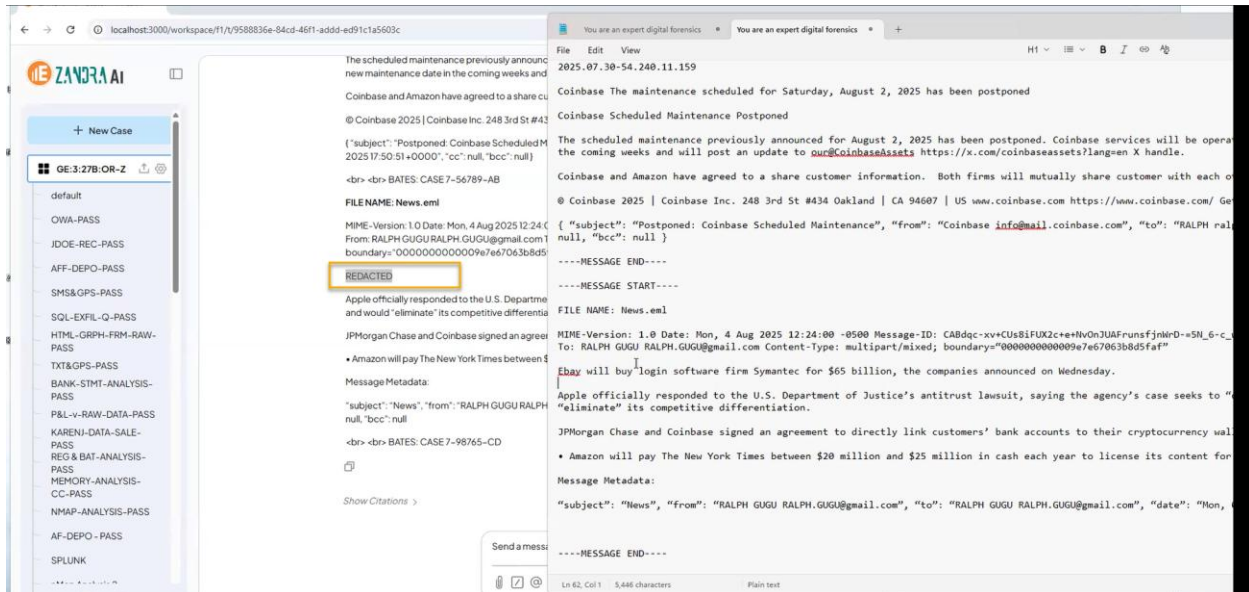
localhost:3000/workspace/f1/t/9588836e-84cd-46f1-addd-ed91c1a5603c

ZANDRA AI

+ New Case

GE:3:27B:OR-Z

default

OWA-PASS

JDOE-REC-PASS

AFF-DEPO-PASS

SMS&GPS-PASS

SQL-EXFIL-Q-PASS

HTML-GRPH-FRM-RAW-PASS

TXT&GPS-PASS

BANK-STMT-ANALYSIS-PASS

P&L-v-RAW-DATA-PASS

KARENJ-DATA-SALE-PASS

REG & BAT-ANALYSIS-PASS

MEMORY-ANALYSIS-CC-PASS

NMAP-ANALYSIS-PASS

AF-DEPO - PASS

SPLUNK

The scheduled maintenance previously announc new maintenance date in the coming weeks and

Coinbase and Amazon have agreed to a share cu

© Coinbase 2025 | Coinbase Inc. 248 3rd St #43

{ "subject": "Postponed: Coinbase Scheduled M 2025 17:50:51+0000", "cc": null, "bcc": null}

<br> <br> BATES: CASE 7-56789-AB

FILE NAME: News.eml

MIME-Version: 1.0 Date: Mon, 4 Aug 2025 12:24:( From: RALPH GUGU RALPH.GUGU@gmail.com T boundary="0000000000009e7e67063b8d5

REDACTED

Apple officially responded to the U.S. Departme and would "eliminate" its competitive differentia

JPMorgan Chase and Coinbase signed an agreer

• Amazon will pay The New York Times between $

Message Metadata:

"subject": "News", "from": "RALPH GUGU RALPH null, "bcc": null

<br> <br> BATES: CASE 7-98765-CD

Show Citations >

Send a messa

You are an expert digital forensics | You are an expert digital forensics | +

File Edit View

2025.07.30-54.240.11.159

Coinbase The maintenance scheduled for Saturday, August 2, 2025 has been postponed

Coinbase Scheduled Maintenance Postponed

The scheduled maintenance previously announced for August 2, 2025 has been postponed. Coinbase services will be opera the coming weeks and will post an update to our@CoinbaseAssets https://x.com/coinbaseassets?lang=en X handle.

Coinbase and Amazon have agreed to a share customer information. Both firms will mutually share customer with each o

© Coinbase 2025 | Coinbase Inc. 248 3rd St #434 Oakland | CA 94607 | US www.coinbase.com https://www.coinbase.com/ Ge

{ "subject": "Postponed: Coinbase Scheduled Maintenance", "from": "Coinbase info@mail.coinbase.com", "to": "RALPH ral null, "bcc": null }

----MESSAGE END----

----MESSAGE START----

FILE NAME: News.eml

MIME-Version: 1.0 Date: Mon, 4 Aug 2025 12:24:00 -0500 Message-ID: CABdqc-xv+CUsBiFUX2c+e+NvOnJUAFrunsfjnWrD-=5N_6-c_ To: RALPH GUGU RALPH.GUGU@gmail.com Content-Type: multipart/mixed; boundary="0000000000009e7e67063b8d5faf"

Ebay will buy login software firm Symantec for $65 billion, the companies announced on Wednesday.

Apple officially responded to the U.S. Department of Justice's antitrust lawsuit, saying the agency's case seeks to " "eliminate" its competitive differentiation.

JPMorgan Chase and Coinbase signed an agreement to directly link customers' bank accounts to their cryptocurrency wal

• Amazon will pay The New York Times between $20 million and $25 million in cash each year to license its content for

Message Metadata:

"subject": "News", "from": "RALPH GUGU RALPH.GUGU@gmail.com", "to": "RALPH GUGU RALPH.GUGU@gmail.com", "date": "Mon,

----MESSAGE END----

Ln 62, Col 1 5,446 characters Plain text